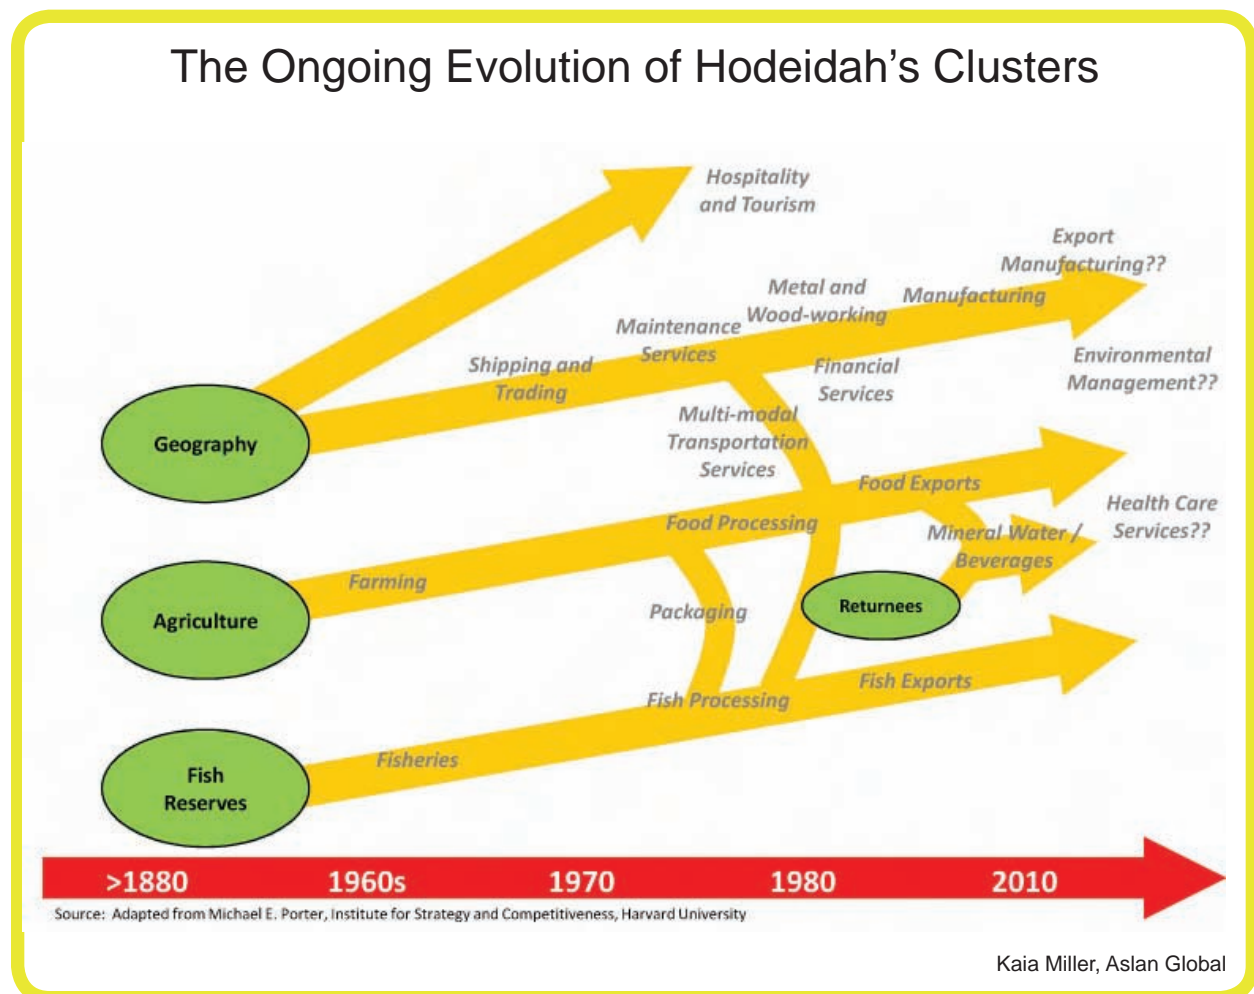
The Ongoing Evolution of Hodeidah's Clusters

Hospitality and Tourism

Export Manufacturing??

Metal and Wood-working

Manufacturing

Maintenance Services

Shipping and Trading

Financial Services

Environmental Management??

Multi-modal Transportation Services

Geography

Food Exports

Food Processing

Health Care Services??

Mineral Water / Beverages

Farming

Agriculture

Packaging

Returnees

Fish Processing

Fish Exports

Fisheries

Fish Reserves

>1880 1960s 1970 1980 2010

Source: Adapted from Michael E. Porter, Institute for Strategy and Competitiveness, Harvard University

Kaia Miller, Aslan Global